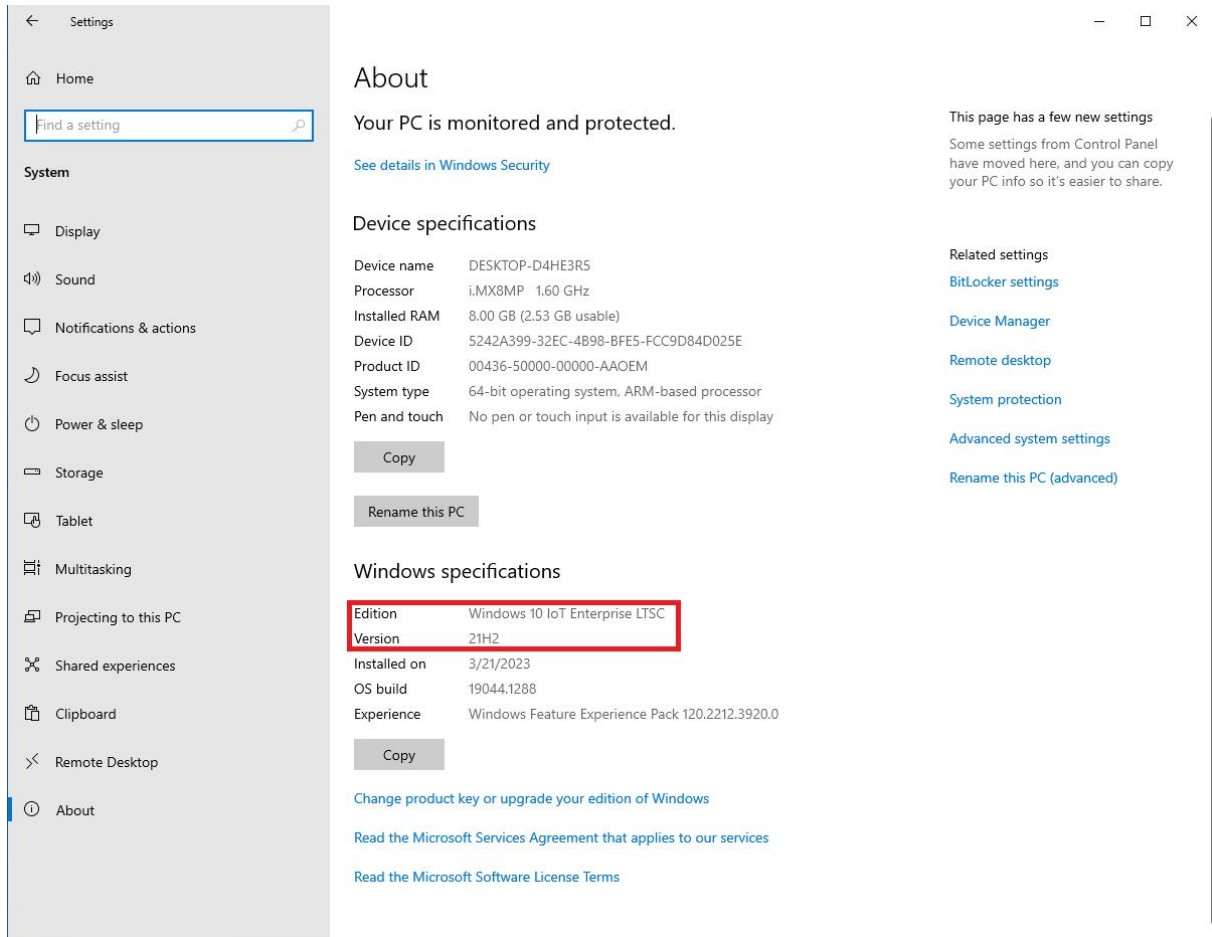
Settings

Home

Find a setting

System

Display

Sound

Notifications & actions

Focus assist

Power & sleep

Storage

Tablet

Multitasking

Projecting to this PC

Shared experiences

Clipboard

Remote Desktop

About

About

Your PC is monitored and protected.

See details in Windows Security

Device specifications

| | |
|---|---|
| Device name | DESKTOP-D4HE3R5 |
| Processor | i.MX8MP 1.60 GHz |
| Installed RAM | 8.00 GB (2.53 GB usable) |
| Device ID | 5242A399-32EC-4B98-BFE5-FCC9D84D025E |
| Product ID | 00436-50000-00000-AAOEM |
| System type | 64-bit operating system, ARM-based processor |
| Pen and touch | No pen or touch input is available for this display |

Copy

Rename this PC

Windows specifications

| | |
|---|---|
| Edition | Windows 10 IoT Enterprise LTSC |
| Version | 21H2 |
| Installed on | 3/21/2023 |
| OS build | 19044.1288 |
| Experience | Windows Feature Experience Pack 120.2212.3920.0 |

Copy

Change product key or upgrade your edition of Windows

Read the Microsoft Services Agreement that applies to our services

Read the Microsoft Software License Terms

This page has a few new settings

Some settings from Control Panel have moved here, and you can copy your PC info so it's easier to share.

Related settings

BitLocker settings

Device Manager

Remote desktop

System protection

Advanced system settings

Rename this PC (advanced)